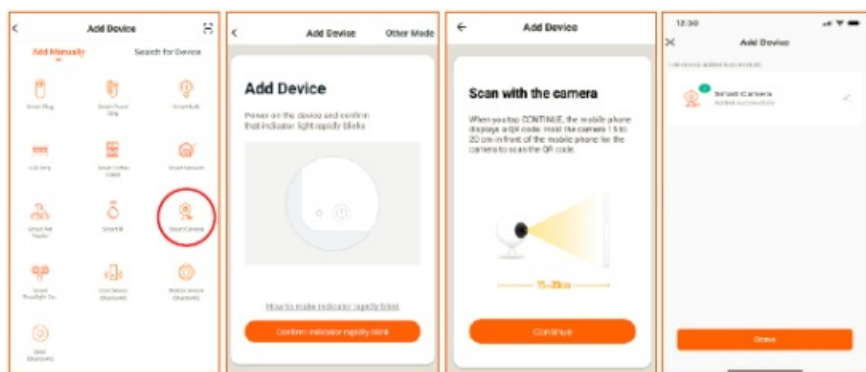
Add Device

Add Manually

Search for Device

Smart Plug

Smart Power Strip

Smart Bulb

LED Strip

Smart Coffee Maker

Smart Vacuum

Smart Pet Feeder

Smart

Smart Camera

Smart Floodlight Ca...

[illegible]

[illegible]

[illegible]

Add Device

Other Mode

Add Device

Power on the device and confirm that indicator light rapidly blinks

How to make indicator rapidly blink

Confirm indicator rapidly blink

Add Device

Scan with the camera

When you tap CONTINUE, the mobile phone displays a QR code. Hold the camera 15 to 20 cm in front of the mobile phone for the camera to scan the QR code.

15~20cm

Continue

12:30

Add Device

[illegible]

Smart Camera

Added successfully

Done